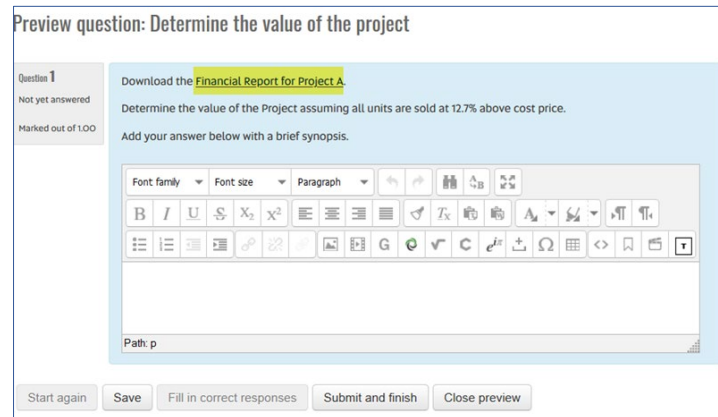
Preview question: Determine the value of the project

Question 1
Not yet answered
Marked out of 1.00

Download the Financial Report for Project A.

Determine the value of the Project assuming all units are sold at 12.7% above cost price.

Add your answer below with a brief synopsis.

Font family
Font size
Paragraph

B I U S $X_2$ $X^2$

G C

Path: p

Start again
Save
Fill in correct responses
Submit and finish
Close preview